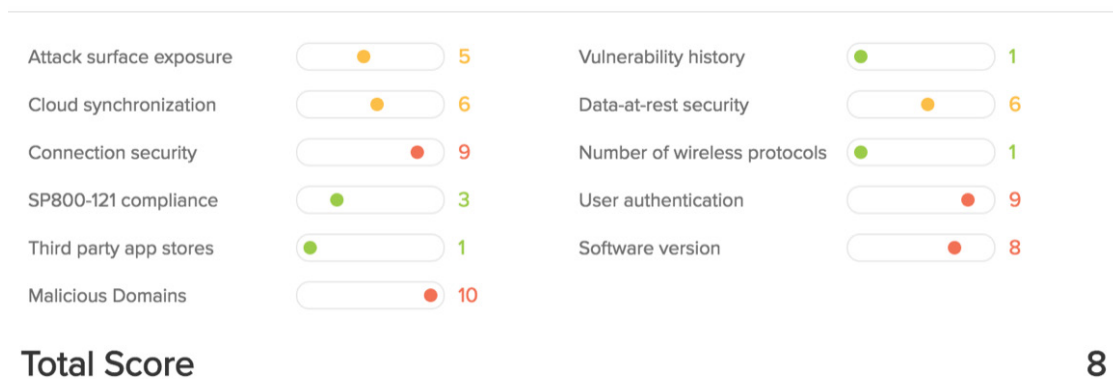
Attack surface exposure 5

Cloud synchronization 6

Connection security 9

SP800-121 compliance 3

Third party app stores 1

Malicious Domains 10

Vulnerability history 1

Data-at-rest security 6

Number of wireless protocols 1

User authentication 9

Software version 8

Total Score 8